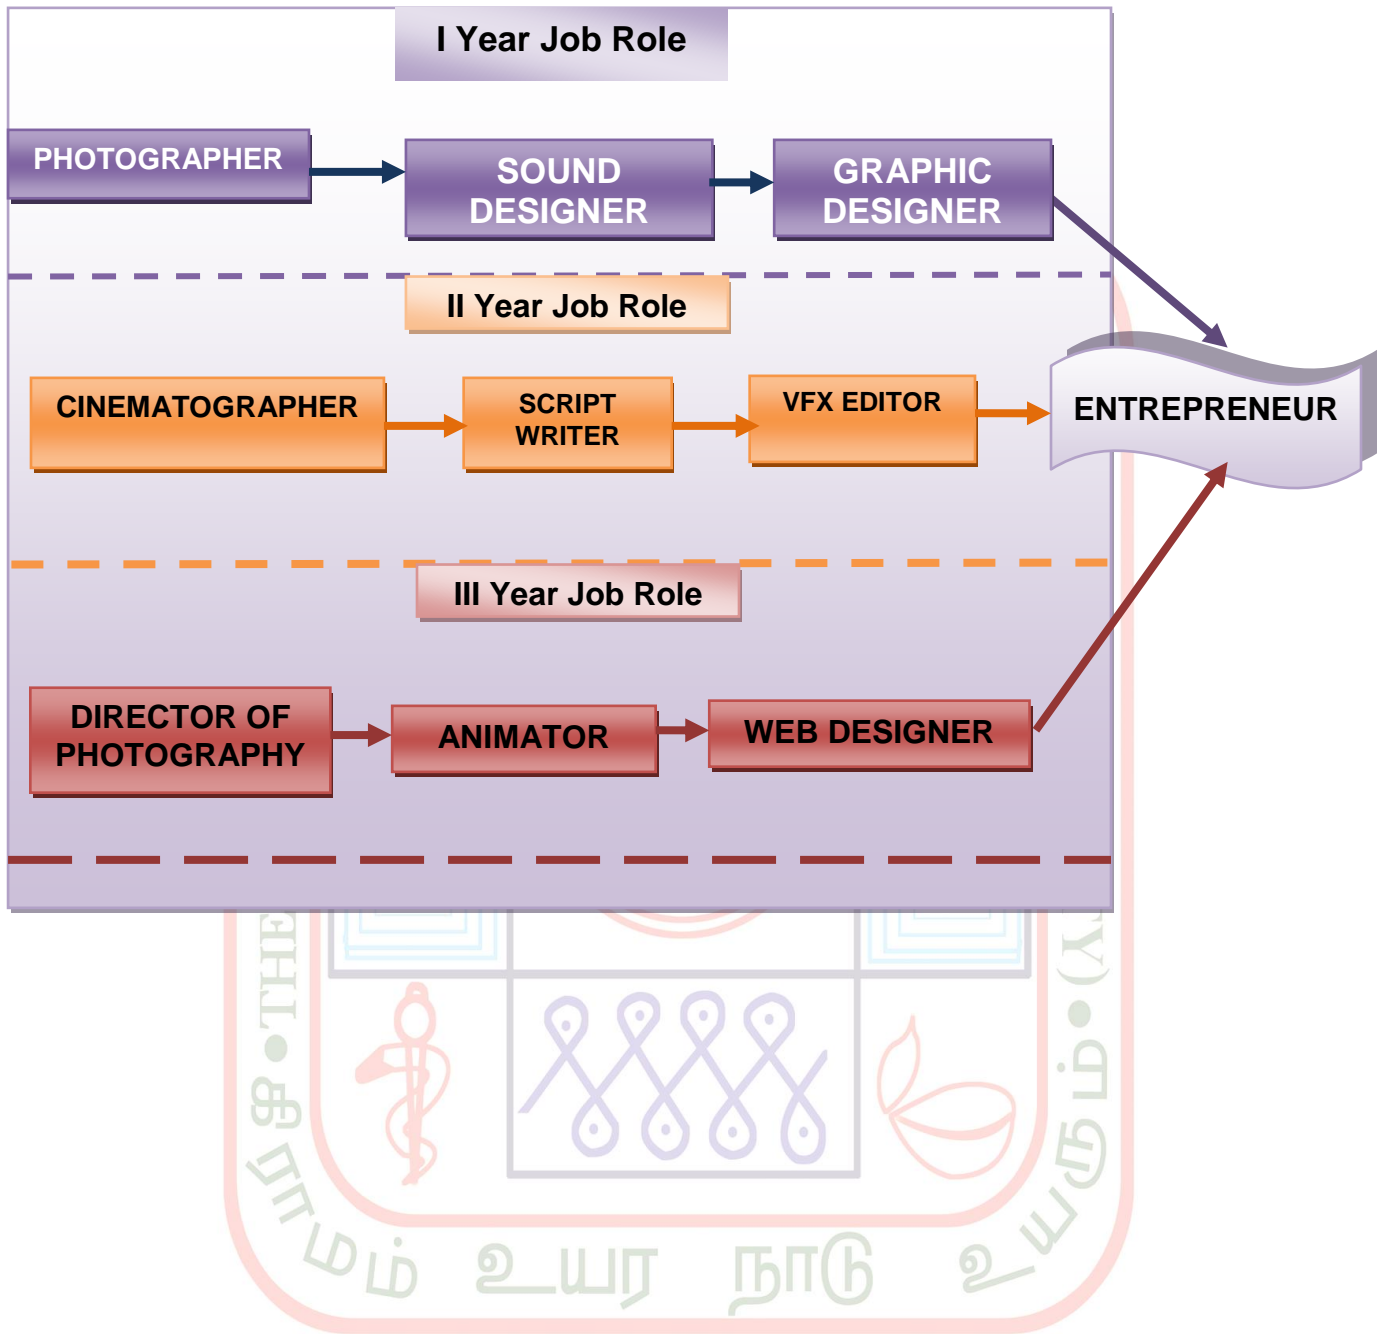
I Year Job Role

PHOTOGRAPHER

SOUND DESIGNER

GRAPHIC DESIGNER

II Year Job Role

CINEMATOGRAPHER

SCRIPT WRITER

VFX EDITOR

ENTREPRENEUR

III Year Job Role

DIRECTOR OF PHOTOGRAPHY

ANIMATOR

WEB DESIGNER

THE • கிராமம் உயர நாடு உயரும் • (Y)